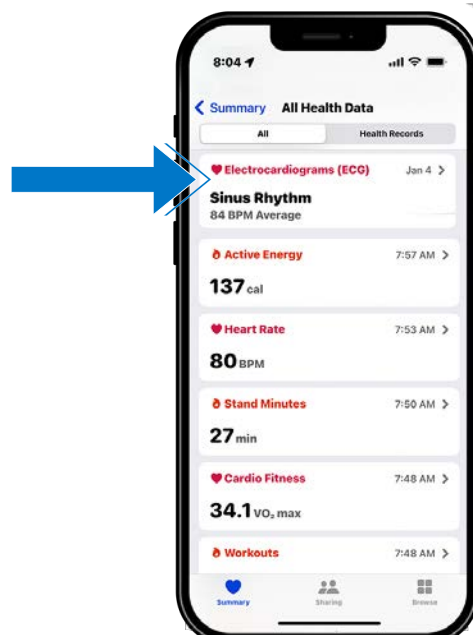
8:04

Summary All Health Data

All | Health Records

Electrocardiograms (ECG) Jan 4 >
Sinus Rhythm
84 BPM Average

Active Energy 7:57 AM >
137 cal

Heart Rate 7:53 AM >
80 BPM

Stand Minutes 7:50 AM >
27 min

Cardio Fitness 7:48 AM >
34.1 $VO_2$ max

Workouts 7:48 AM >

Summary Sharing Browse